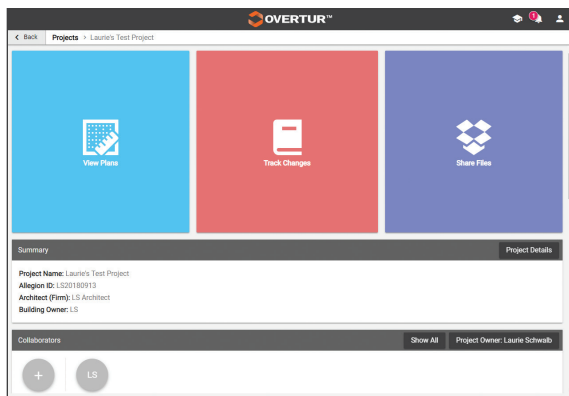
OVERTUR™

1

< Back Projects > Laurie's Test Project

View Plans

Track Changes

Share Files

Summary

Project Details

Project Name: Laurie's Test Project
Allegion ID: LS20180913
Architect (Firm): LS Architect
Building Owner: LS

Collaborators

Show All

Project Owner: Laurie Schwalb

+

LS